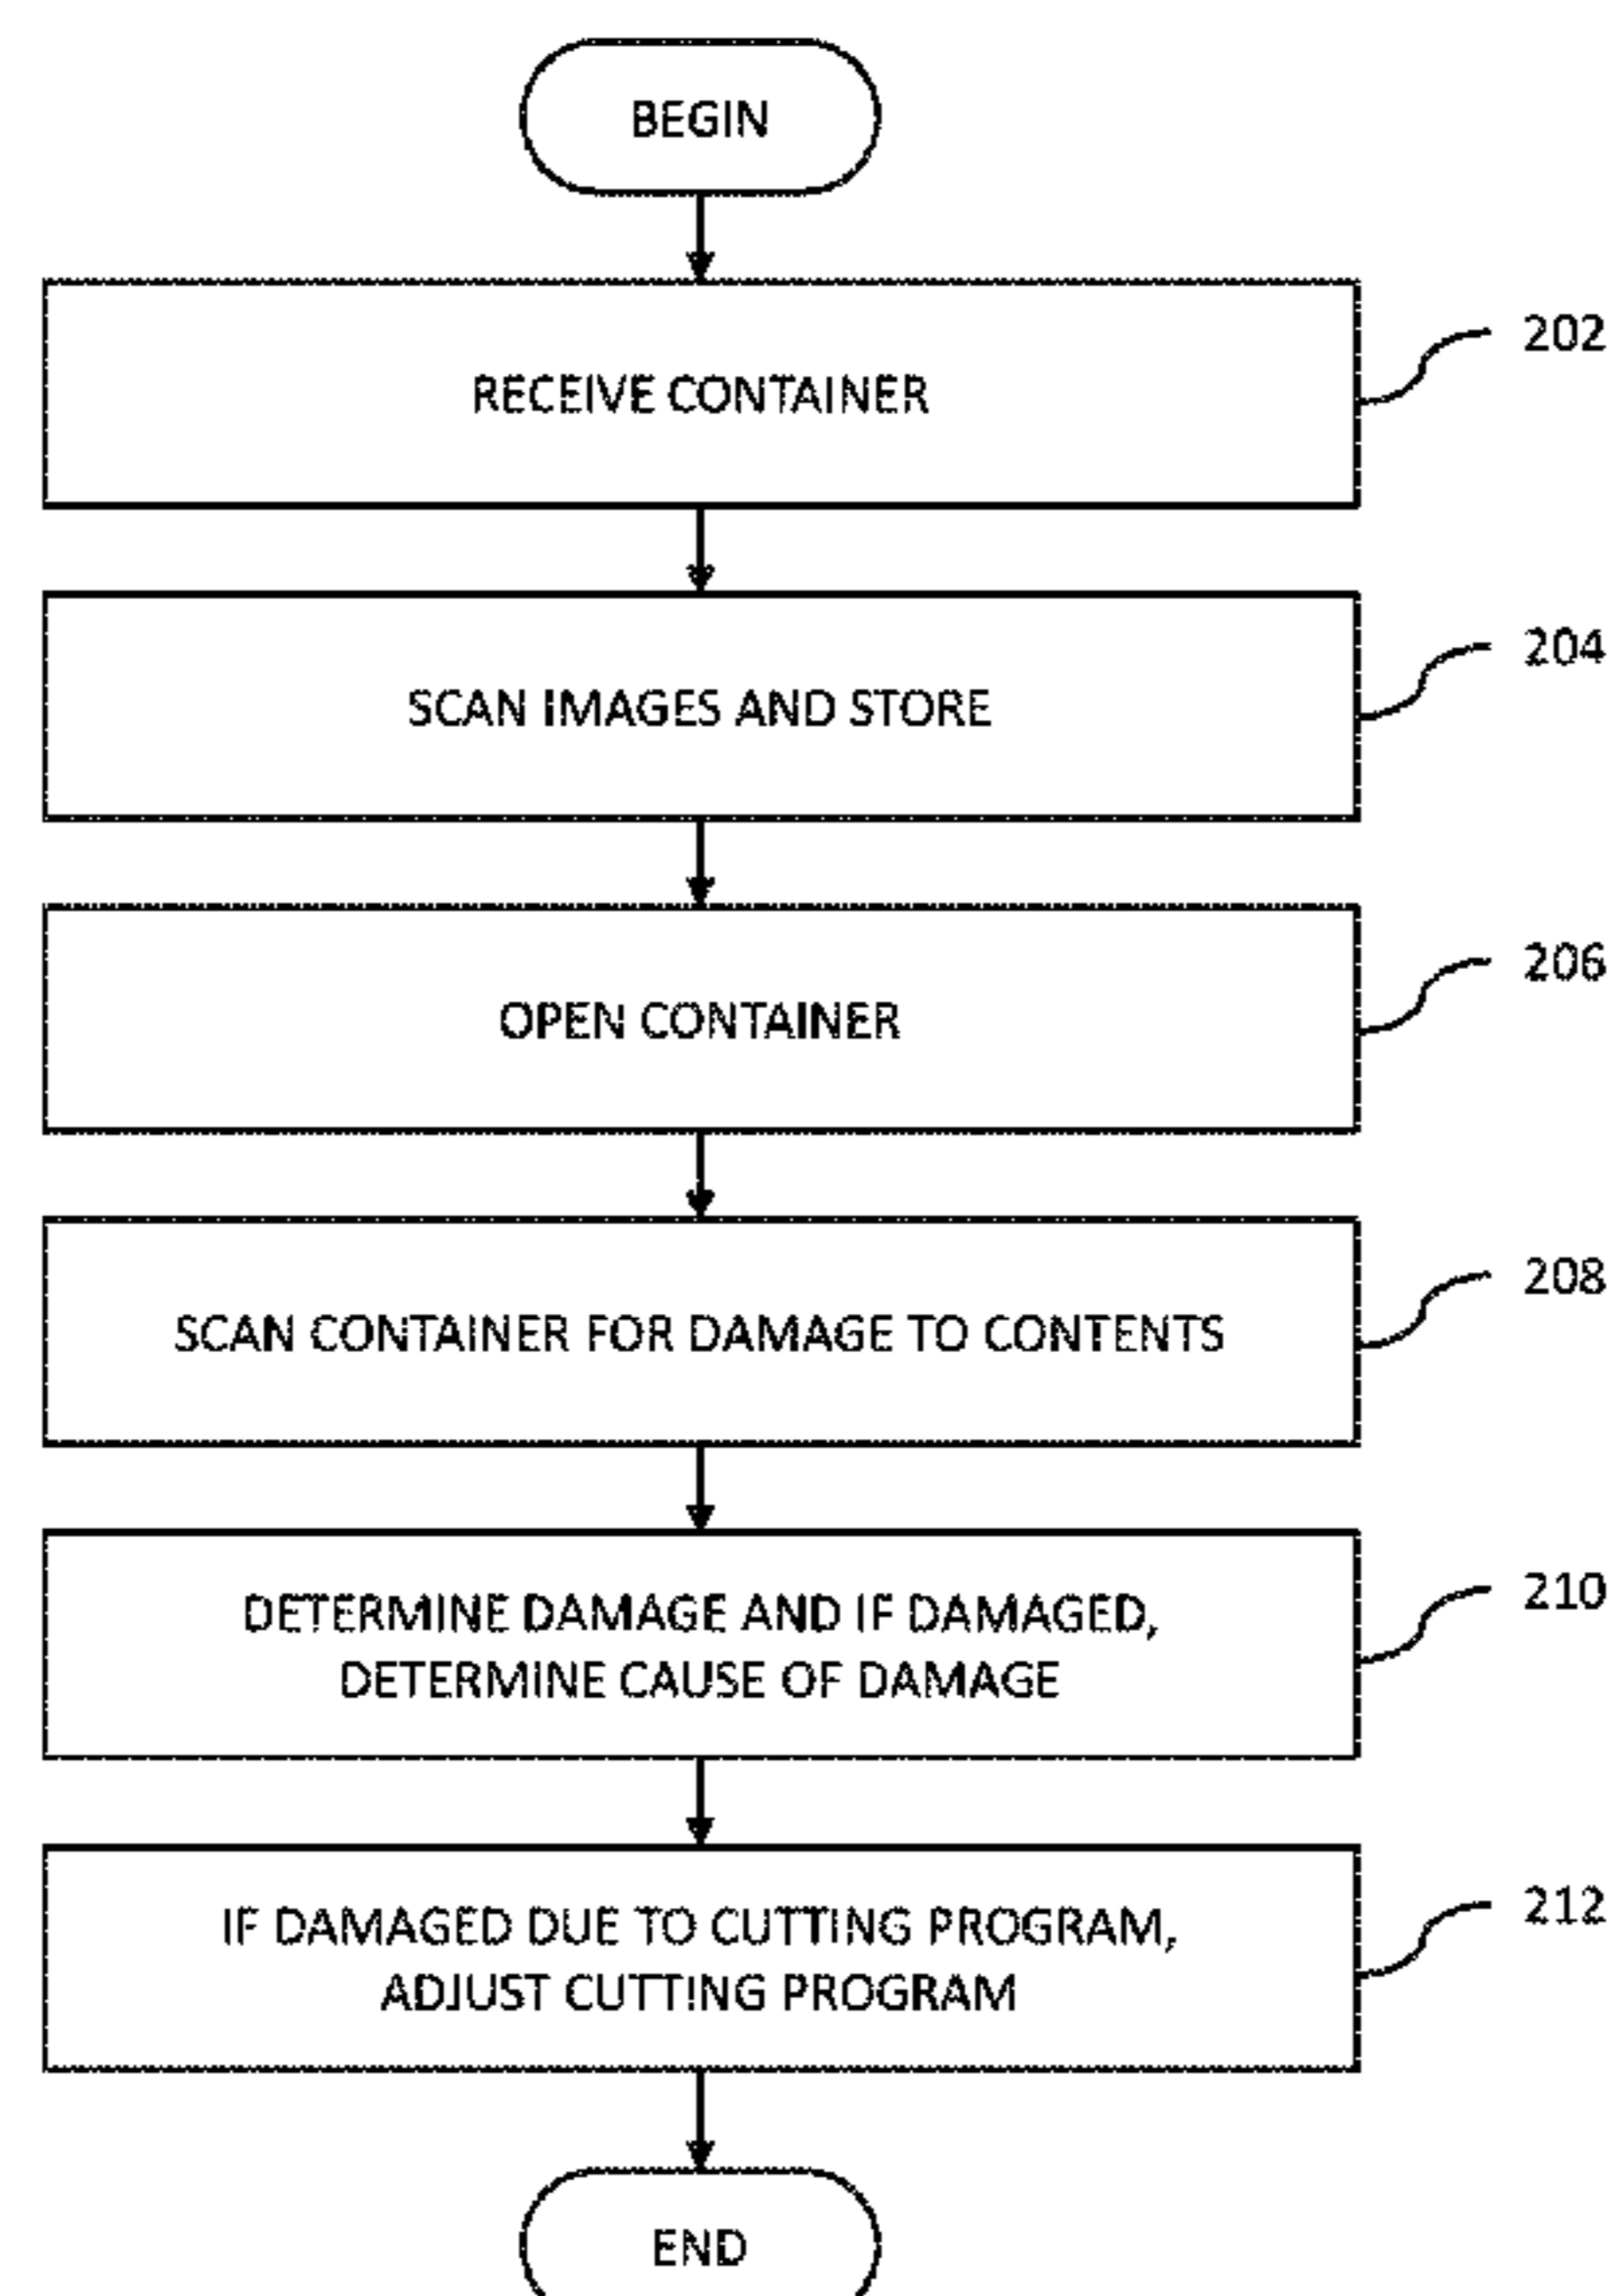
BEGIN

RECEIVE CONTAINER

202

SCAN IMAGES AND STORE

204

OPEN CONTAINER

206

SCAN CONTAINER FOR DAMAGE TO CONTENTS

208

DETERMINE DAMAGE AND IF DAMAGED, DETERMINE CAUSE OF DAMAGE

210

IF DAMAGED DUE TO CUTTING PROGRAM, ADJUST CUTTING PROGRAM

212

END